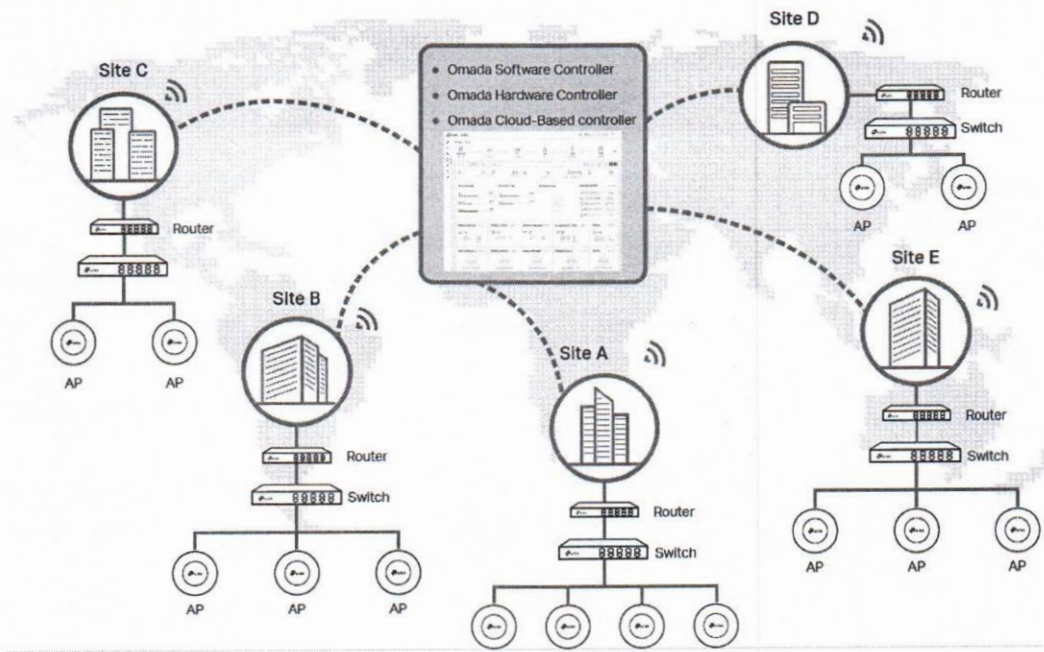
Site C

Router

AP AP

Omada Software Controller
Omada Hardware Controller
Omada Cloud-Based controller

Site D

Router

Switch

AP AP

Site B

Router

Switch

AP AP AP

Site A

Router

Switch

Site E

Router

Switch

AP AP AP